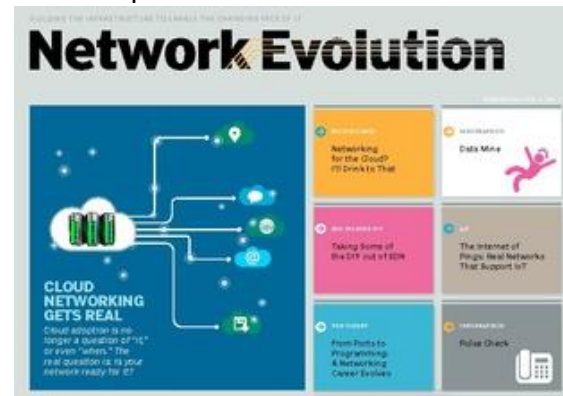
BUILDING THE INFRASTRUCTURE TO ENABLE THE CHANGING FACE OF IT

Network Evolution

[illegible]

CLOUD NETWORKING GETS REAL

Cloud adoption is no longer a question of "if" or even "when." The real question is: Is your network ready for it?

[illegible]

Networking for the Cloud? I'll Drink to That

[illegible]

Data Mine

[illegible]

Taking Some of the DIY out of SDN

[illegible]

The Internet of Pings: Real Networks That Support IoT

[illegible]

From Ports to Programming: A Networking Career Evolves

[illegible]

Pulse Check